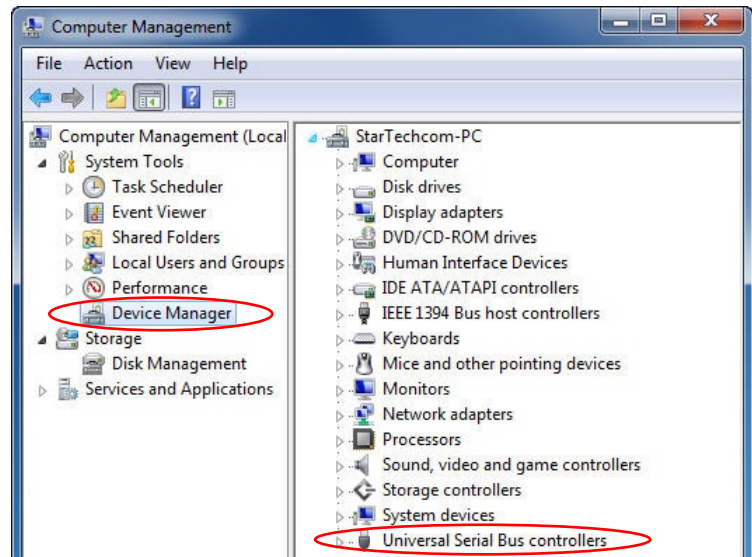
Computer Management

File Action View Help

Computer Management (Local
System Tools
Task Scheduler
Event Viewer
Shared Folders
Local Users and Groups
Performance
Device Manager
Storage
Disk Management
Services and Applications

StarTechcom-PC
Computer
Disk drives
Display adapters
DVD/CD-ROM drives
Human Interface Devices
IDE ATA/ATAPI controllers
IEEE 1394 Bus host controllers
Keyboards
Mice and other pointing devices
Monitors
Network adapters
Processors
Sound, video and game controllers
Storage controllers
System devices
Universal Serial Bus controllers